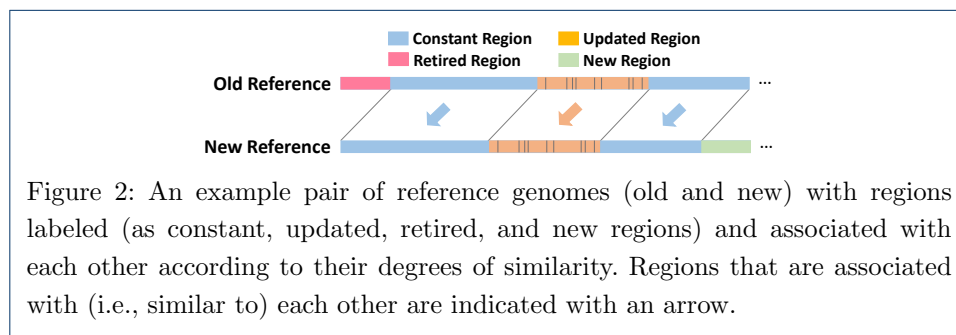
Constant Region
Updated Region
Retired Region
New Region
Old Reference
...
New Reference
...

Figure 2: An example pair of reference genomes (old and new) with regions labeled (as constant, updated, retired, and new regions) and associated with each other according to their degrees of similarity. Regions that are associated with (i.e., similar to) each other are indicated with an arrow.